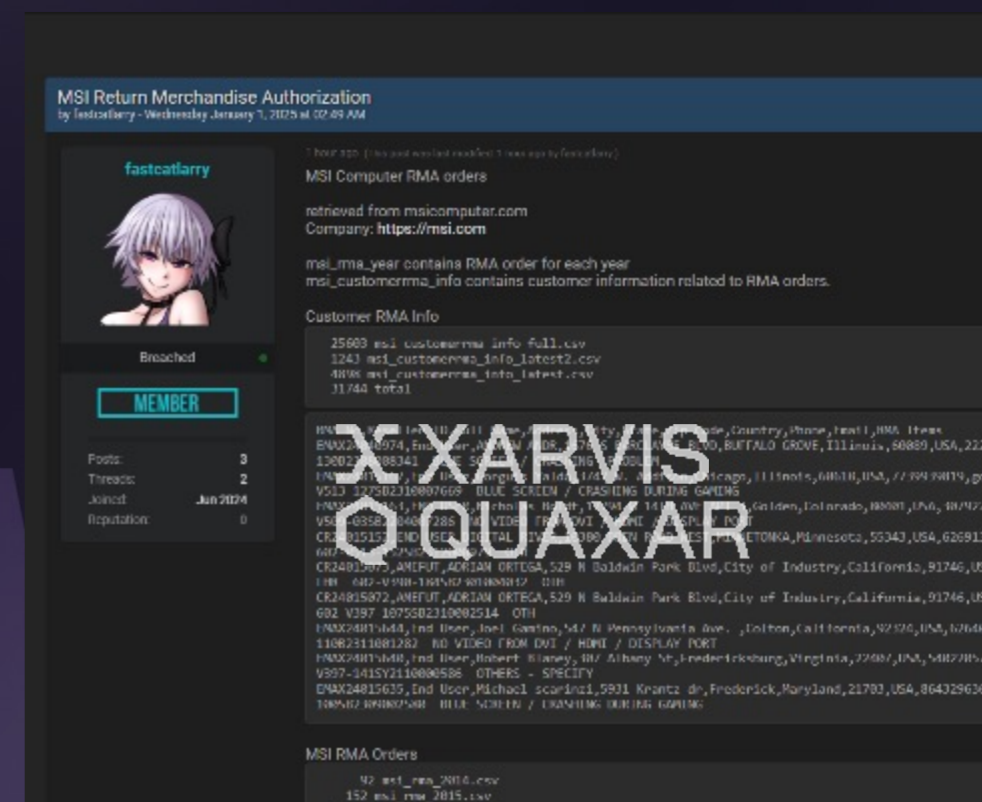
MSI Return Merchandise Authorization
by fastcatlarry - Wednesday January 1, 2025 at 02:49 AM

fastcatlarry

Breached

MEMBER

Posts: 3
Threads: 2
Joined: Jun 2024
Reputation: 0

1 hour ago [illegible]

MSI Computer RMA orders

retrieved from msicomputer.com
Company: https://msi.com

msi_rma_year contains RMA order for each year
msi_customerrma_info contains customer information related to RMA orders.

Customer RMA Info

25603 msi_customerrma_info_full.csv
1243 msi_customerrma_info_latest2.csv
4898 msi_customerrma_info_latest.csv
31744 total

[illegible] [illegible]ode,Country,Phone,Email,RMA Items
EMAX2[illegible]974,End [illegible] BLVD,BUFFALO GROVE,Illinois,60089,USA,22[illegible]
1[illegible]
EMAX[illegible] Chicago,Illinois,60618,USA,773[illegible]
V513 1275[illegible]7669 BLUE SCREEN / CRASHING DURING GAMING
EMAX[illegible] Golden,Colorado,80401,USA,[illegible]
V5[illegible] VIDEO FROM DVI / HDMI / DISPLAY PORT
CR2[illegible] ETONKA,Minnesota,55343,USA,62691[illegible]
60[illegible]
CR24015073,AMEFUT,ADRIAN ORTEGA,529 N Baldwin Park Blvd,City of Industry,California,91746,US
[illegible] OTH
CR24015072,AMEFUT,ADRIAN ORTEGA,529 N Baldwin Park Blvd,City of Industry,California,91746,US
602 V397 1075S02310002514 OTH
EMAX24015644,End User,Joel Gamino,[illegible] N Pennsylvania Ave. ,Colton,California,92324,USA,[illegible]
1108231100128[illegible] NO VIDEO FROM DVI / HDMI / DISPLAY PORT
EMAX24015648,End User,Robert Blaney,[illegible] Albany St,Fredericksburg,Virginia,2240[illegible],USA,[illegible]
V397-141SY2110000586 OTHERS - SPECIFY
EMAX24015635,End User,Michael scarinzi,5931 Krantz dr,Frederick,Maryland,21703,USA,86432963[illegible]
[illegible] BLUE SCREEN / CRASHING DURING GAMING

X XARVIS
QUAXAR

MSI RMA Orders

92 msi_rma_2014.csv
152 msi_rma_2015.csv